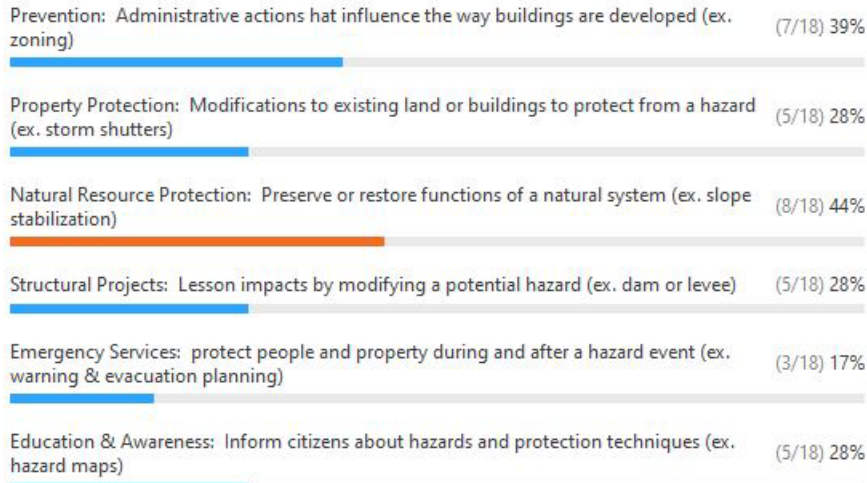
Prevention: Administrative actions hat influence the way buildings are developed (ex. zoning) (7/18) 39%

Property Protection: Modifications to existing land or buildings to protect from a hazard (ex. storm shutters) (5/18) 28%

Natural Resource Protection: Preserve or restore functions of a natural system (ex. slope stabilization) (8/18) 44%

Structural Projects: Lesson impacts by modifying a potential hazard (ex. dam or levee) (5/18) 28%

Emergency Services: protect people and property during and after a hazard event (ex. warning & evacuation planning) (3/18) 17%

Education & Awareness: Inform citizens about hazards and protection techniques (ex. hazard maps) (5/18) 28%